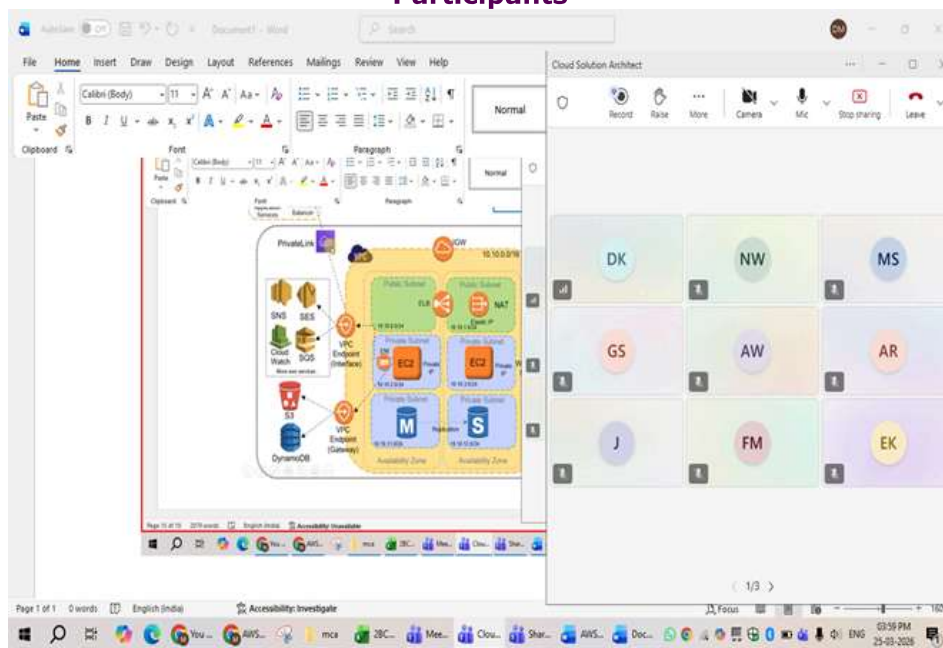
Participants

AutoSave Off Document1 - Word Search

File Home Insert Draw Design Layout References Mailings Review View Help

Paste Calibri (Body) 11 Normal

Clipboard Font Paragraph

Cloud Solution Architect

Record Raise More Camera Mic Stop sharing Leave

PrivateLink IGW 10.10.0.0/16

Public Subnet Public Subnet ELB NAT Elastic IP

SNS SES Cloud Watch SQS

VPC Endpoint (Interface)

Private Subnet EC2 Private IP Private Subnet EC2 Private IP

S3 DynamoDB VPC Endpoint (Gateway)

Private Subnet M Private Subnet S Replication

Availability Zone Availability Zone

DK NW MS
GS AW AR
J FM EK

1/3

Page 1 of 1 0 words English (India) Accessibility: Investigate

Focus

You... AWS... mca 2BC... Mee... Clou... Shar... AWS... Doc... ENG 03:59 PM 25-03-2026